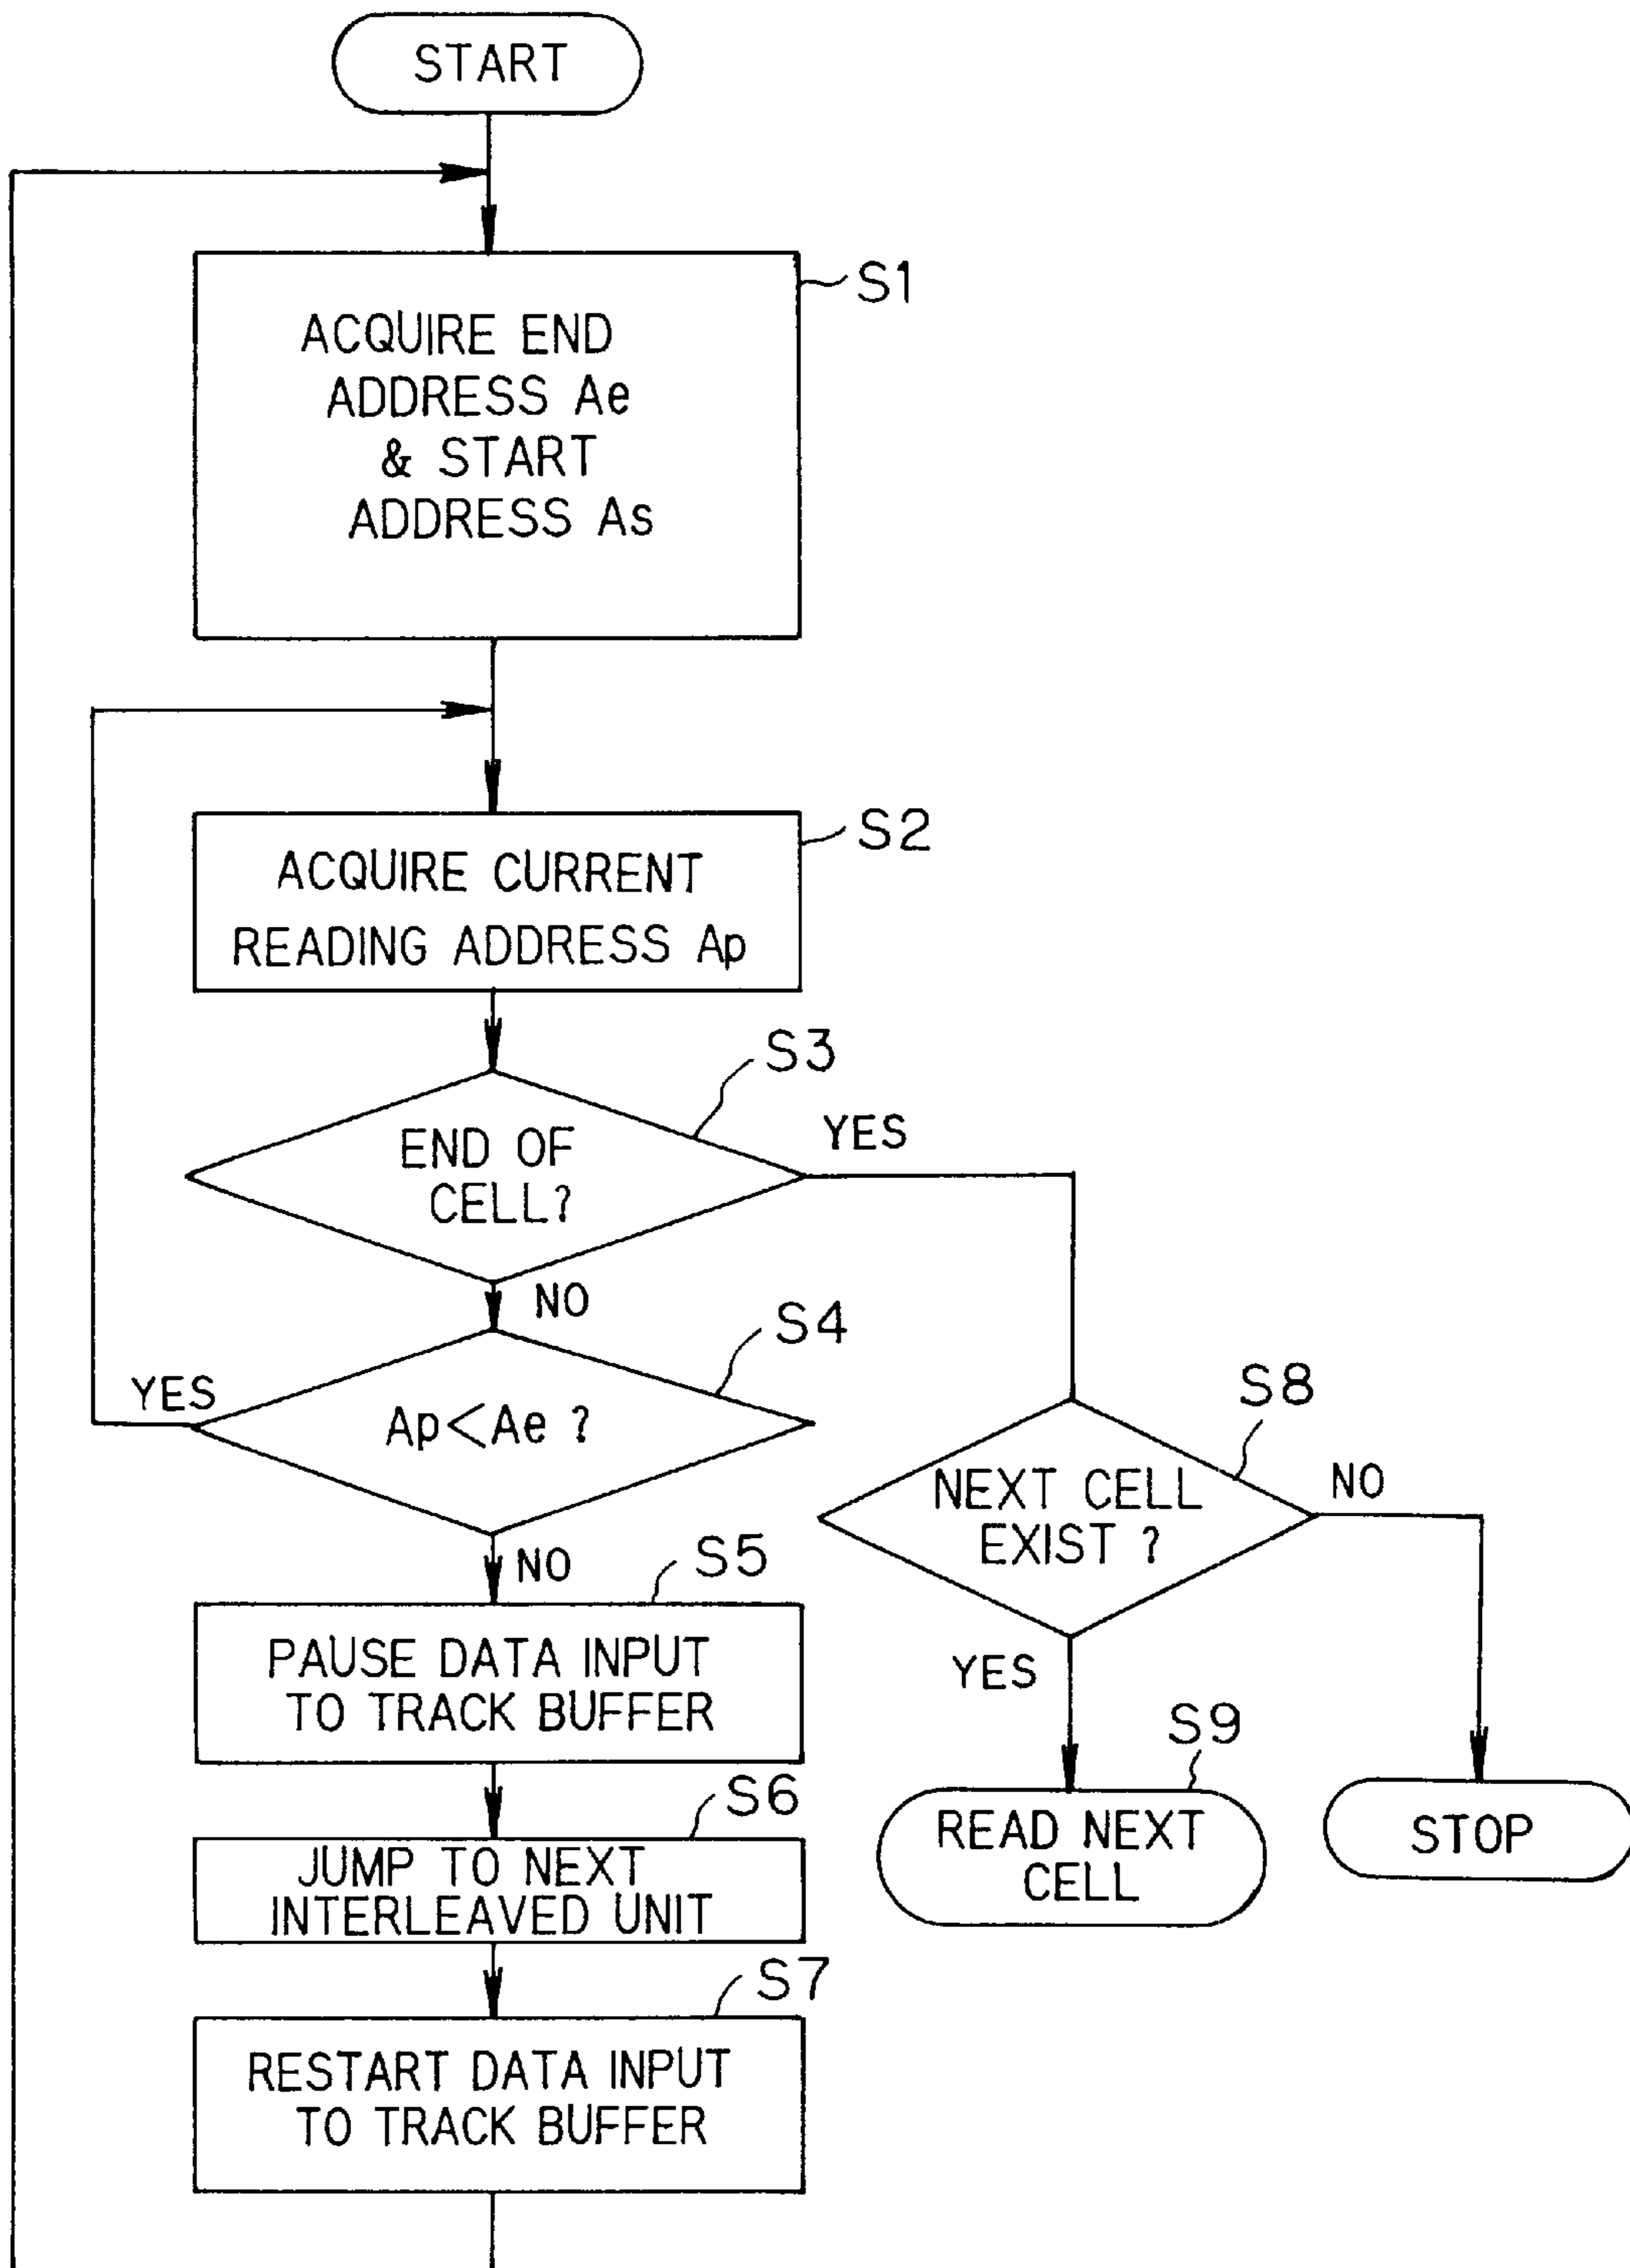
START

S1
ACQUIRE END ADDRESS Ae & START ADDRESS As

S2
ACQUIRE CURRENT READING ADDRESS Ap

S3
END OF CELL?

YES

NO

S4
YES
Ap<Ae ?

NO

S5
PAUSE DATA INPUT TO TRACK BUFFER

S6
JUMP TO NEXT INTERLEAVED UNIT

S7
RESTART DATA INPUT TO TRACK BUFFER

S8
NEXT CELL EXIST ?

NO

YES

S9
READ NEXT CELL

STOP